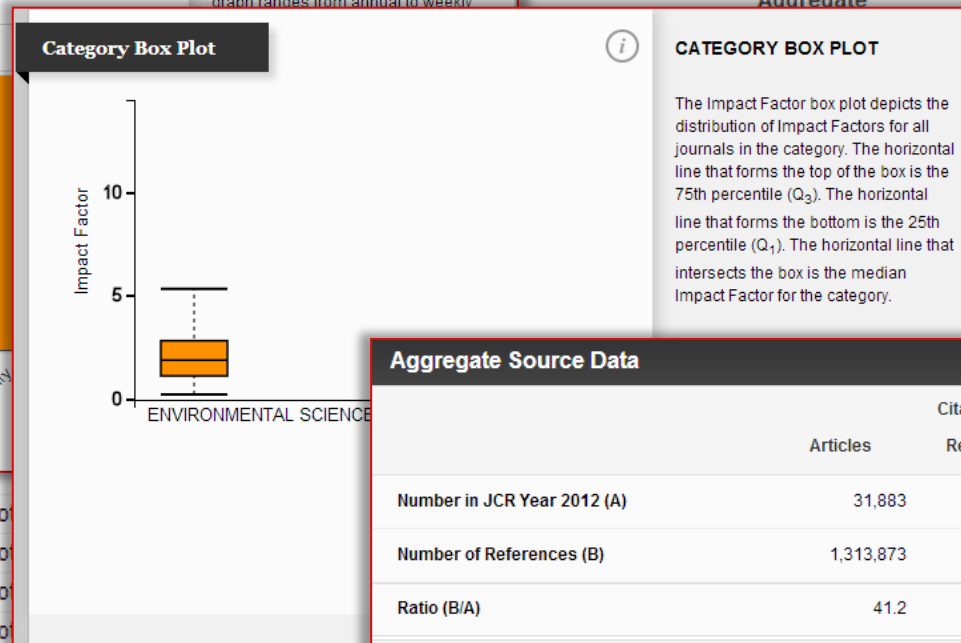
graph ranges from annual to weekly

Aggregate

Category Box Plot

i

Impact Factor

10

5

0

ENVIRONMENTAL SCIENCE

CATEGORY BOX PLOT

The Impact Factor box plot depicts the distribution of Impact Factors for all journals in the category. The horizontal line that forms the top of the box is the 75th percentile ($Q_3$). The horizontal line that forms the bottom is the 25th percentile ($Q_1$). The horizontal line that intersects the box is the median Impact Factor for the category.

Aggregate Source Data

| | Articles | Cita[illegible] Re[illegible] |
|---|---|---|
| Number in JCR Year 2012 (A) | 31,883 | |
| Number of References (B) | 1,313,873 | |
| Ratio (B/A) | 41.2 | |